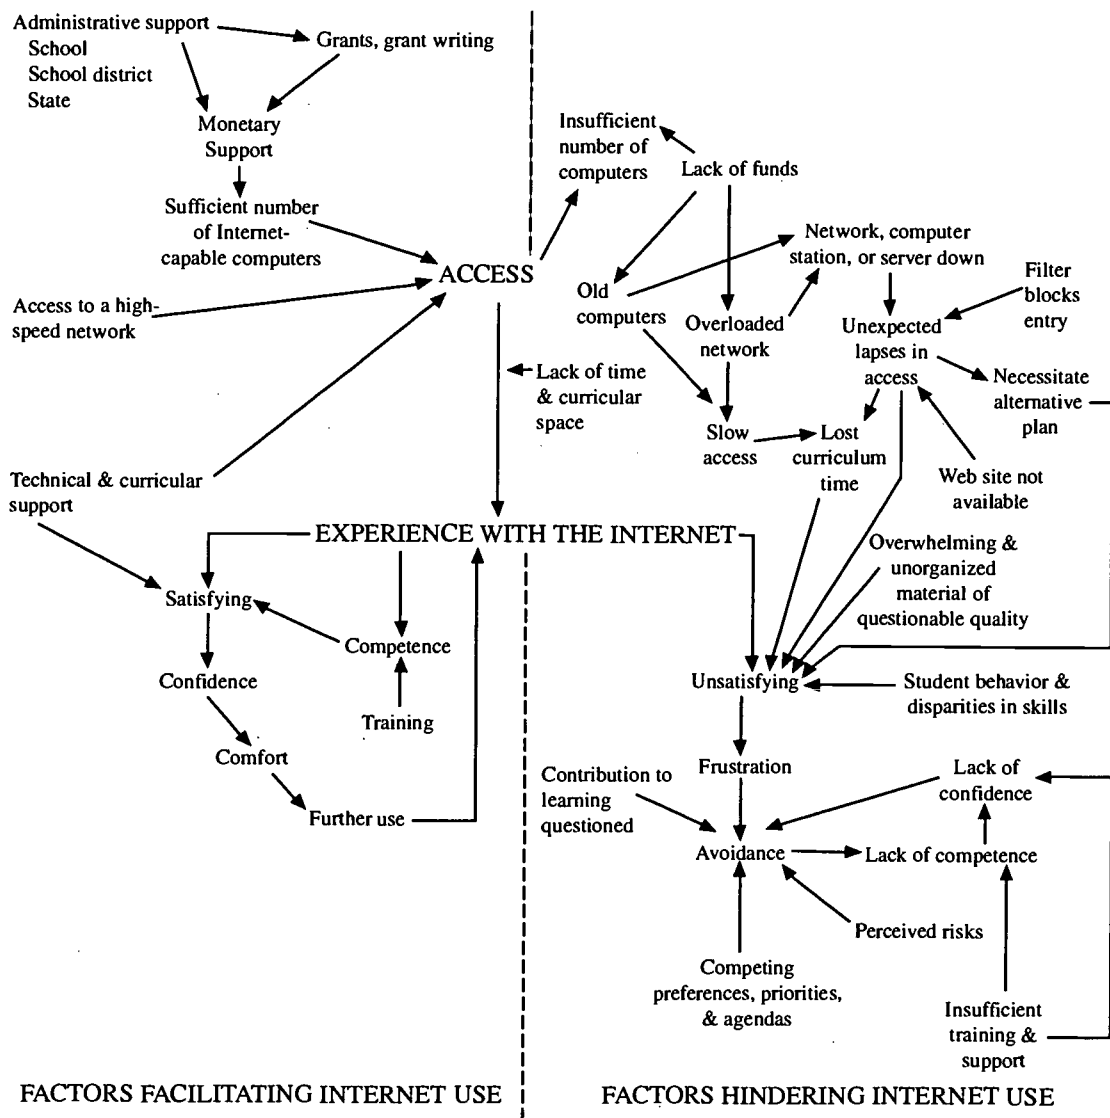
Administrative support
School
School district
State

Grants, grant writing

Monetary Support

Sufficient number of Internet-capable computers

Access to a high-speed network

Technical & curricular support

ACCESS

Insufficient number of computers

Lack of funds

Old computers

Network, computer station, or server down

Overloaded network

Filter blocks entry

Unexpected lapses in access

Necessitate alternative plan

Lack of time & curricular space

Slow access

Lost curriculum time

Web site not available

EXPERIENCE WITH THE INTERNET

Overwhelming & unorganized material of questionable quality

Satisfying

Competence

Confidence

Training

Comfort

Further use

Unsatisfying

Student behavior & disparities in skills

Frustration

Contribution to learning questioned

Lack of confidence

Avoidance

Lack of competence

Perceived risks

Competing preferences, priorities, & agendas

Insufficient training & support

FACTORS FACILITATING INTERNET USE

FACTORS HINDERING INTERNET USE